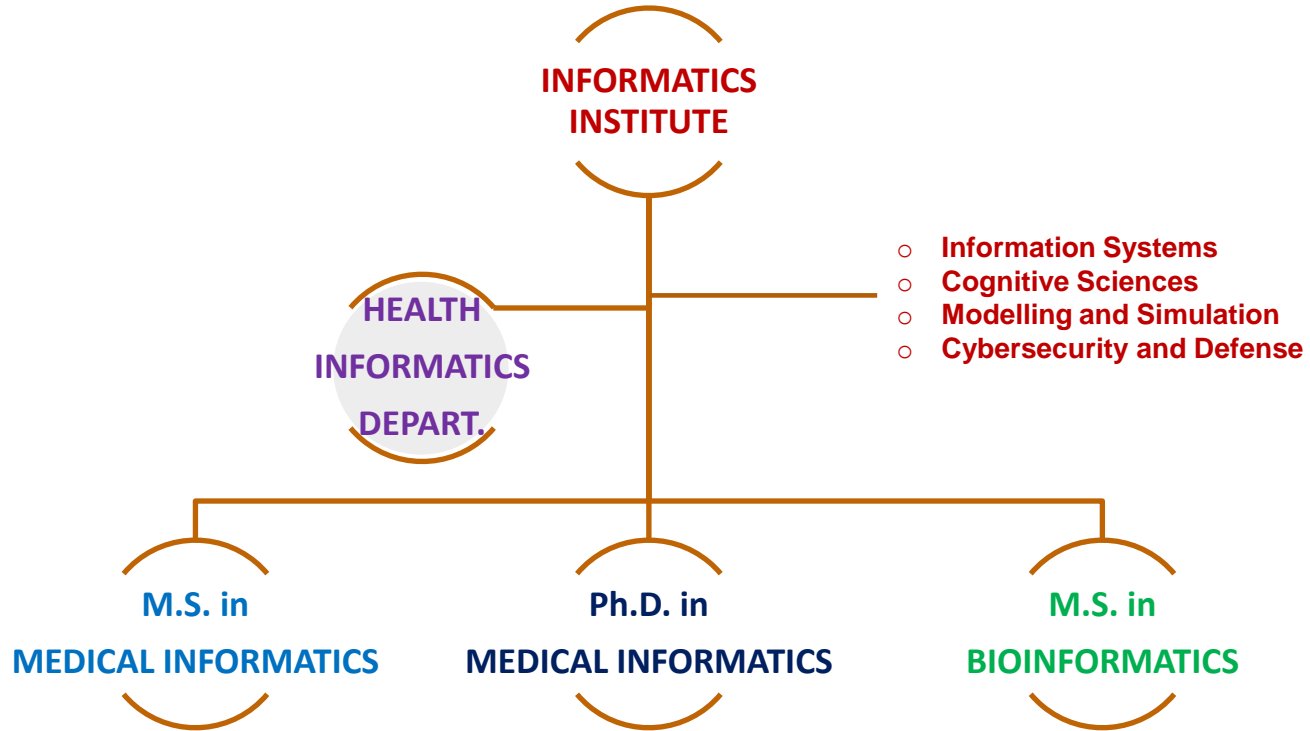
INFORMATICS INSTITUTE

HEALTH INFORMATICS DEPART.

- Information Systems
- Cognitive Sciences
- Modelling and Simulation
- Cybersecurity and Defense

M.S. in MEDICAL INFORMATICS

Ph.D. in MEDICAL INFORMATICS

M.S. in BIOINFORMATICS